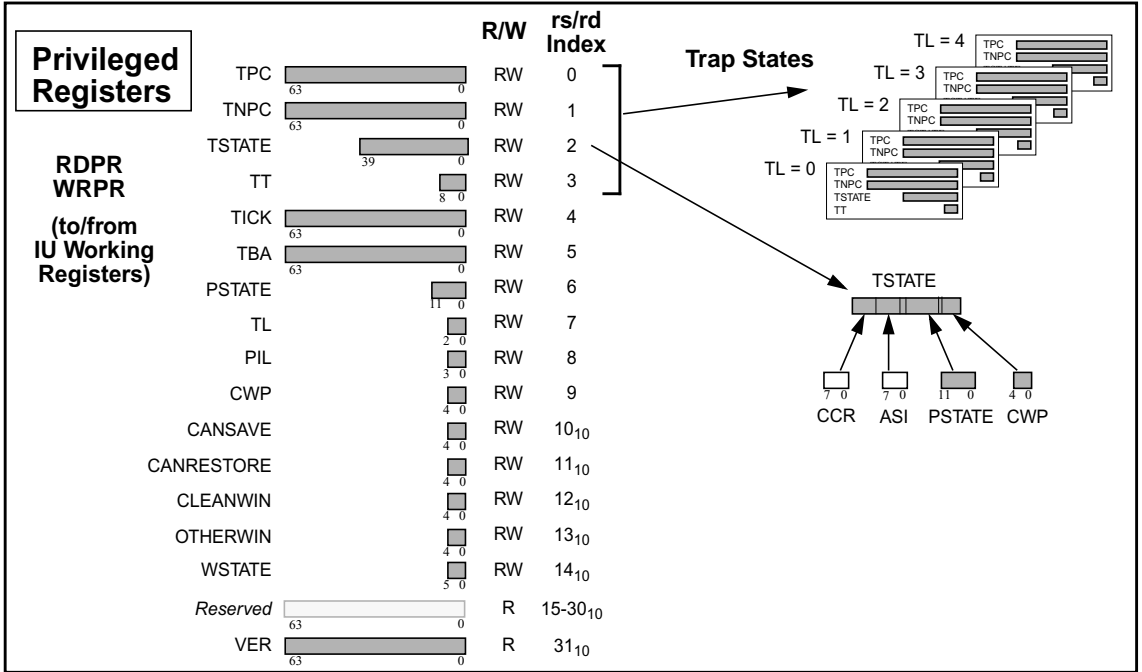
Privileged Registers

RDPR
WRPR
(to/from IU Working Registers)

| | | R/W | rs/rd Index |
|---|---|---|---|
| TPC | 63 0 | RW | 0 |
| TNPC | 63 0 | RW | 1 |
| TSTATE | 39 0 | RW | 2 |
| TT | 8 0 | RW | 3 |
| TICK | 63 0 | RW | 4 |
| TBA | 63 0 | RW | 5 |
| PSTATE | 11 0 | RW | 6 |
| TL | 2 0 | RW | 7 |
| PIL | 3 0 | RW | 8 |
| CWP | 4 0 | RW | 9 |
| CANSAVE | 4 0 | RW | $10_{10}$ |
| CANRESTORE | 4 0 | RW | $11_{10}$ |
| CLEANWIN | 4 0 | RW | $12_{10}$ |
| OTHERWIN | 4 0 | RW | $13_{10}$ |
| WSTATE | 5 0 | RW | $14_{10}$ |
| *Reserved* | 63 0 | R | $15\text{-}30_{10}$ |
| VER | 63 0 | R | $31_{10}$ |

Trap States

TL = 4
TPC
TNPC

TL = 3
TPC
TNPC

TL = 2
TPC
TNPC

TL = 1
TPC
TNPC

TL = 0
TPC
TNPC
TSTATE
TT

TSTATE

7 0
CCR
7 0
ASI
11 0
PSTATE
4 0
CWP